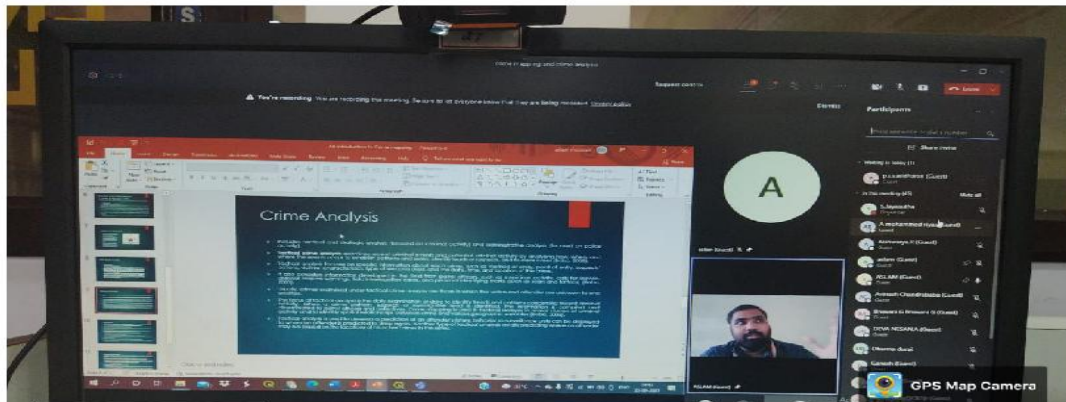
▲ You're recording. You are recording this meeting. Be sure to let everyone know that they are being recorded. Privacy policy

Leave

Participants

Share invite

A

Crime Analysis

ASLAM (Guest)

GPS Map Camera